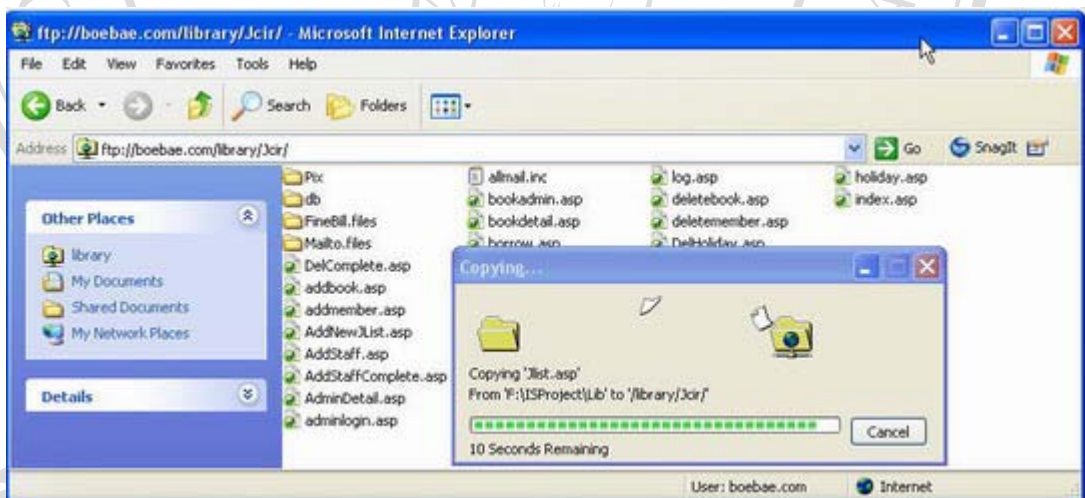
ftp://boebae.com/library/Jcir/ - Microsoft Internet Explorer

File Edit View Favorites Tools Help

Back Search Folders

Address ftp://boebae.com/library/Jcir/ Go SnagIt

Other Places

library
My Documents
Shared Documents
My Network Places

Details

Pix
db
FineBill.files
Mailto.files
DelComplete.asp
addbook.asp
addmember.asp
AddNewJList.asp
AddStaff.asp
AddStaffComplete.asp
AdminDetail.asp
adminlogin.asp

allmail.inc
bookadmin.asp
bookdetail.asp
borrow.asp

log.asp
deletebook.asp
deletemember.asp
DelHoliday.asp

holiday.asp
index.asp

Copying...

Copying 'Jlist.asp'
From 'F:\ISProject\Lib' to '/library/Jcir/'

10 Seconds Remaining

Cancel

User: boebae.com Internet